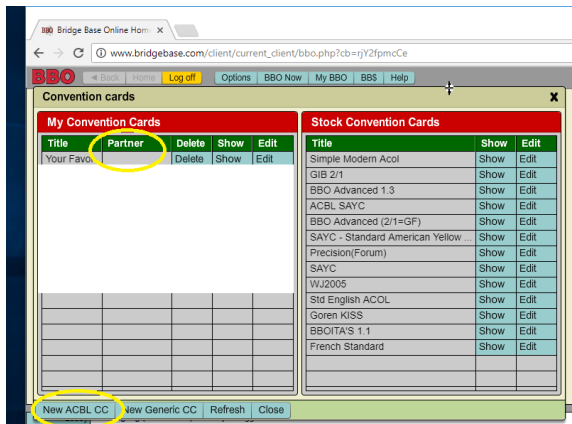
BBO Bridge Base Online Hom

www.bridgebase.com/client/current_client/bbo.php?cb=rjY2fpmcCe

BBO ◄ Back Home Log off Options BBO Now My BBO BB$ Help

Convention cards

x

My Convention Cards

| Title | Partner | Delete | Show | Edit |
|---|---|---|---|---|
| Your Favo | | Delete | Show | Edit |

Stock Convention Cards

| Title | Show | Edit |
|---|---|---|
| Simple Modern Acol | Show | Edit |
| GIB 2/1 | Show | Edit |
| BBO Advanced 1.3 | Show | Edit |
| ACBL SAYC | Show | Edit |
| BBO Advanced (2/1=GF) | Show | Edit |
| SAYC - Standard American Yellow ... | Show | Edit |
| Precision(Forum) | Show | Edit |
| SAYC | Show | Edit |
| WJ2005 | Show | Edit |
| Std English ACOL | Show | Edit |
| Goren KISS | Show | Edit |
| BBOITA'S 1.1 | Show | Edit |
| French Standard | Show | Edit |

New ACBL CC New Generic CC Refresh Close